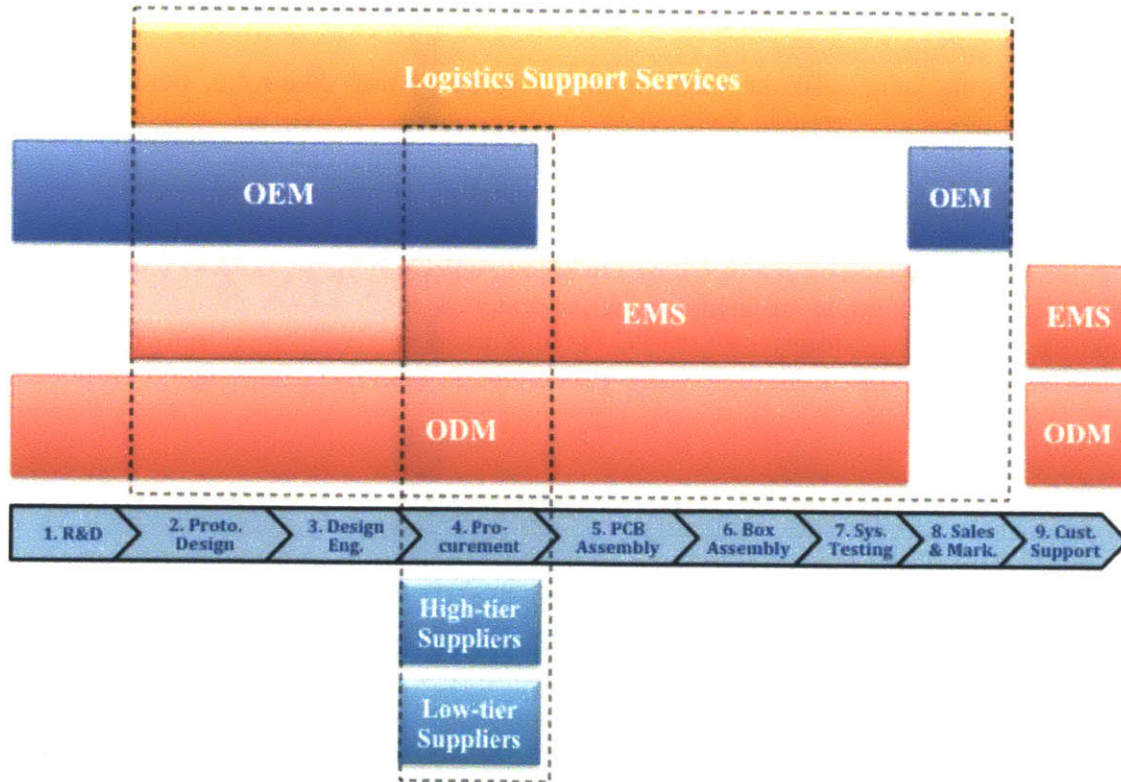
Logistics Support Services

OEM

OEM

EMS

EMS

ODM

ODM

1. R&D

2. Proto. Design

3. Design Eng.

4. Procurement

5. PCB Assembly

6. Box Assembly

7. Sys. Testing

8. Sales & Mark.

9. Cust. Support

High-tier Suppliers

Low-tier Suppliers